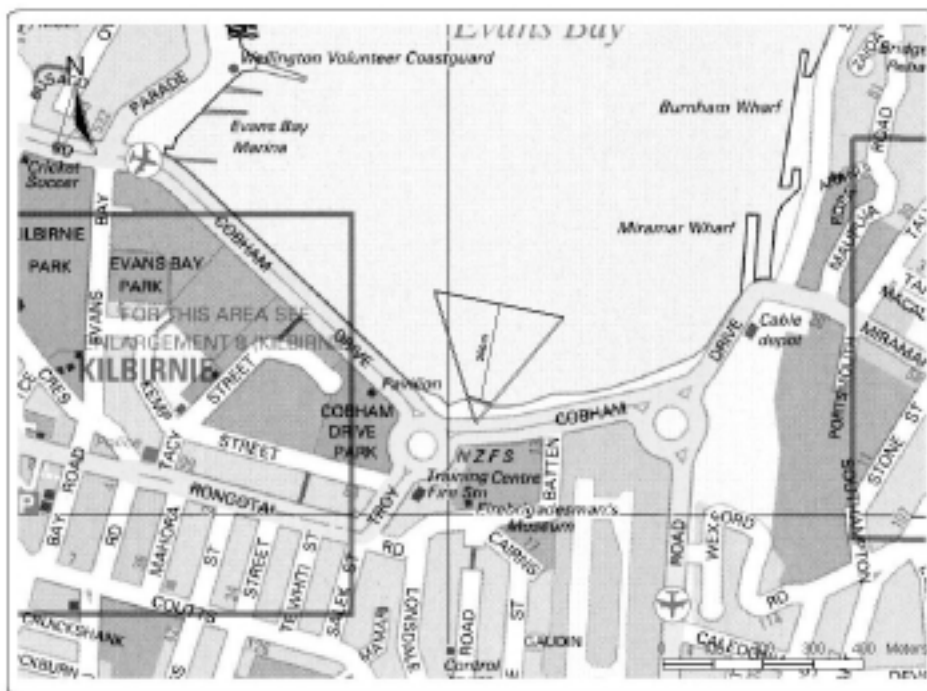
Evans Bay

Wellington Volunteer Coastguard

N

PARADE

RD

Cricket Soccer

Evans Bay Marina

Burnham Wharf

Miramar Wharf

KILBIRNIE PARK

BAY

EVANS BAY PARK

COBHAM

FOR THIS AREA SEE ENLARGEMENT 8 (KILBIRNIE)

EVANS

KILBIRNIE

CRES

KEMP

STREET

DRIVE

Pavilion

COBHAM DRIVE PARK

TACY

STREET

RONGOTAI

ROAD

BAY

RD

MAHORA

ST

STREET

TEWHITI

ST

SALEK

ST

TROY

RD

N Z F S Training Centre Fire Stn

Firebrigadesman's Museum

BATTEN

CAIRNS

COBHAM

DRIVE

Cable depot

ROAD

WEXFORD

RD

PORTSMOUTH

STONE

ST

MIRAMAR

MAUPUIA

ROAD

COUTTS

CRUICKSHANK

LONSDALE

ROAD

ST

CAUDIN

CALEDONIA

Control

0 100 200 300 400 Meters

Bridge